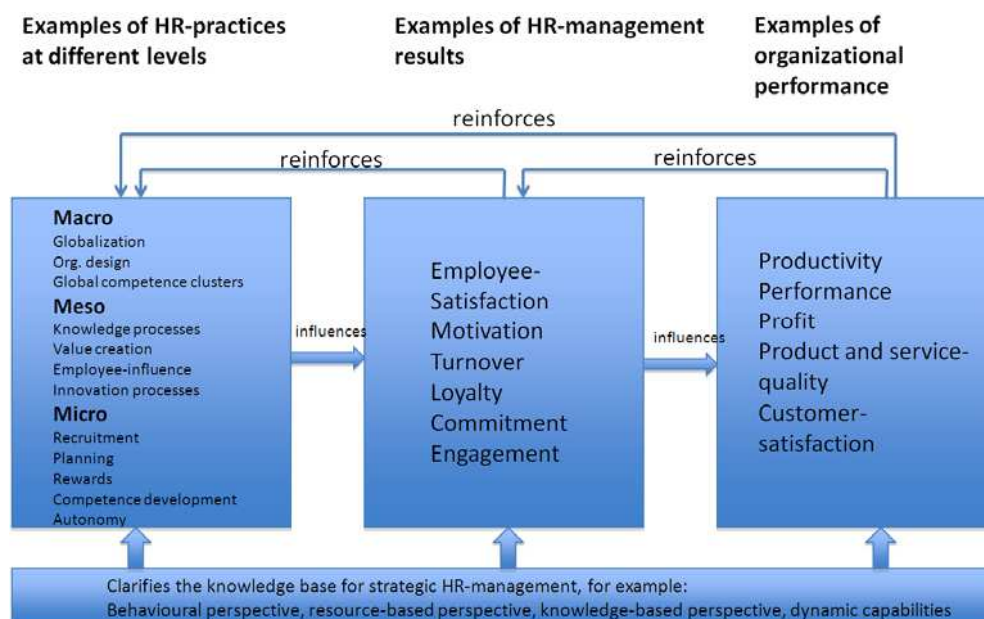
Examples of HR-practices at different levels

Examples of HR-management results

Examples of organizational performance

reinforces

reinforces

reinforces

Macro
Globalization
Org. design
Global competence clusters
Meso
Knowledge processes
Value creation
Employee-influence
Innovation processes
Micro
Recruitment
Planning
Rewards
Competence development
Autonomy

influences

Employee-Satisfaction
Motivation
Turnover
Loyalty
Commitment
Engagement

influences

Productivity
Performance
Profit
Product and service-quality
Customer-satisfaction

Clarifies the knowledge base for strategic HR-management, for example:
Behavioural perspective, resource-based perspective, knowledge-based perspective, dynamic capabilities